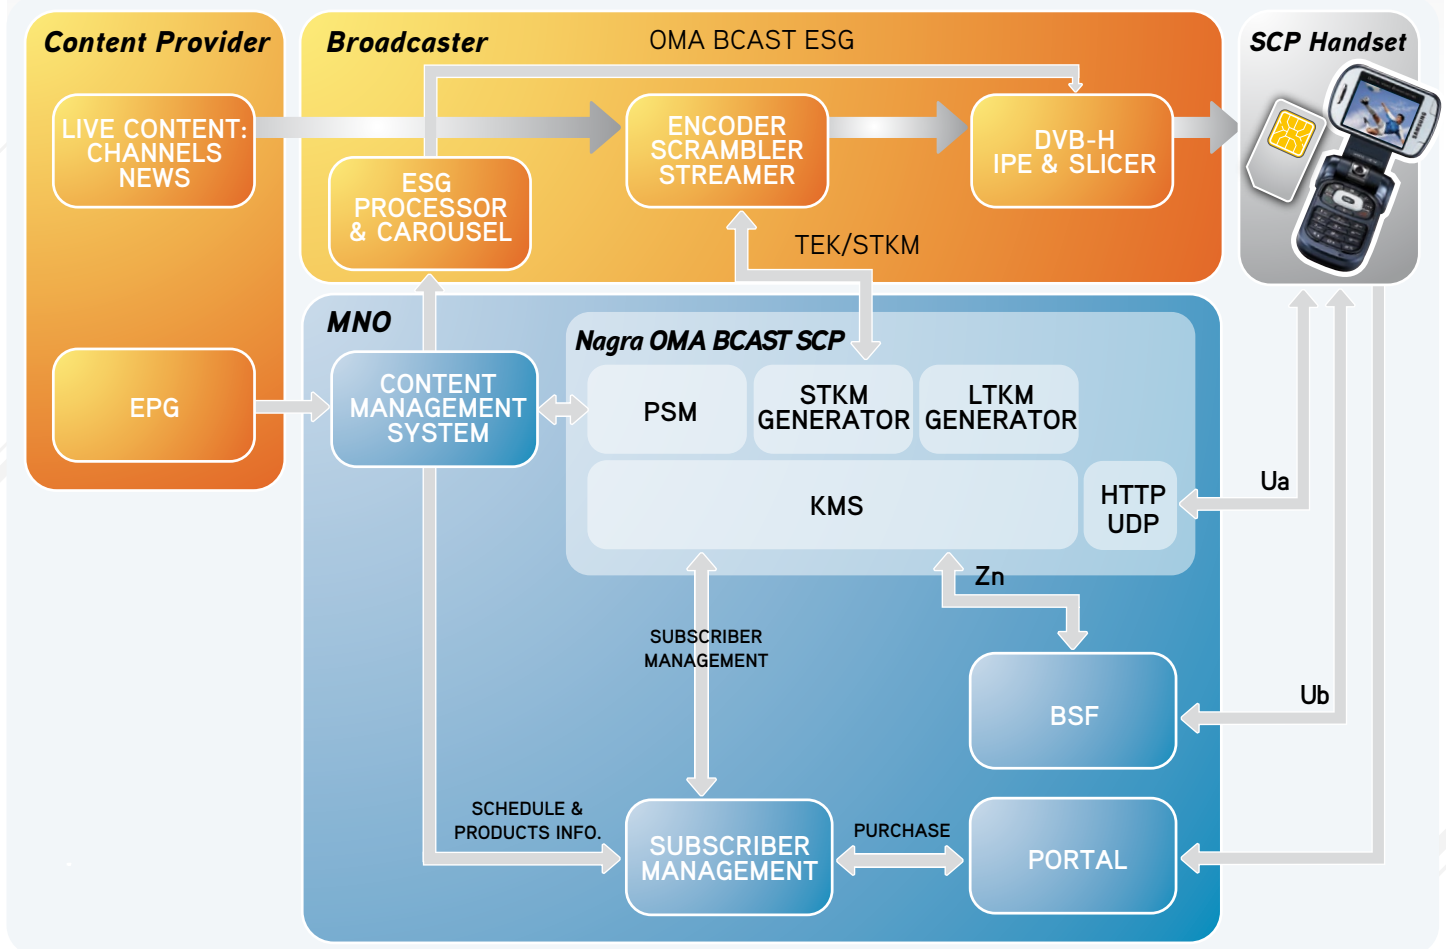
Content Provider

Broadcaster

OMA BCAST ESG

SCP Handset

LIVE CONTENT: CHANNELS NEWS

ENCODER SCRAMBLER STREAMER

DVB-H IPE & SLICER

ESG PROCESSOR & CAROUSEL

TEK/STKM

MNO

Nagra OMA BCAST SCP

EPG

CONTENT MANAGEMENT SYSTEM

PSM

STKM GENERATOR

LTKM GENERATOR

KMS

HTTP UDP

Ua

Zn

SUBSCRIBER MANAGEMENT

BSF

Ub

SCHEDULE & PRODUCTS INFO.

SUBSCRIBER MANAGEMENT

PURCHASE

PORTAL